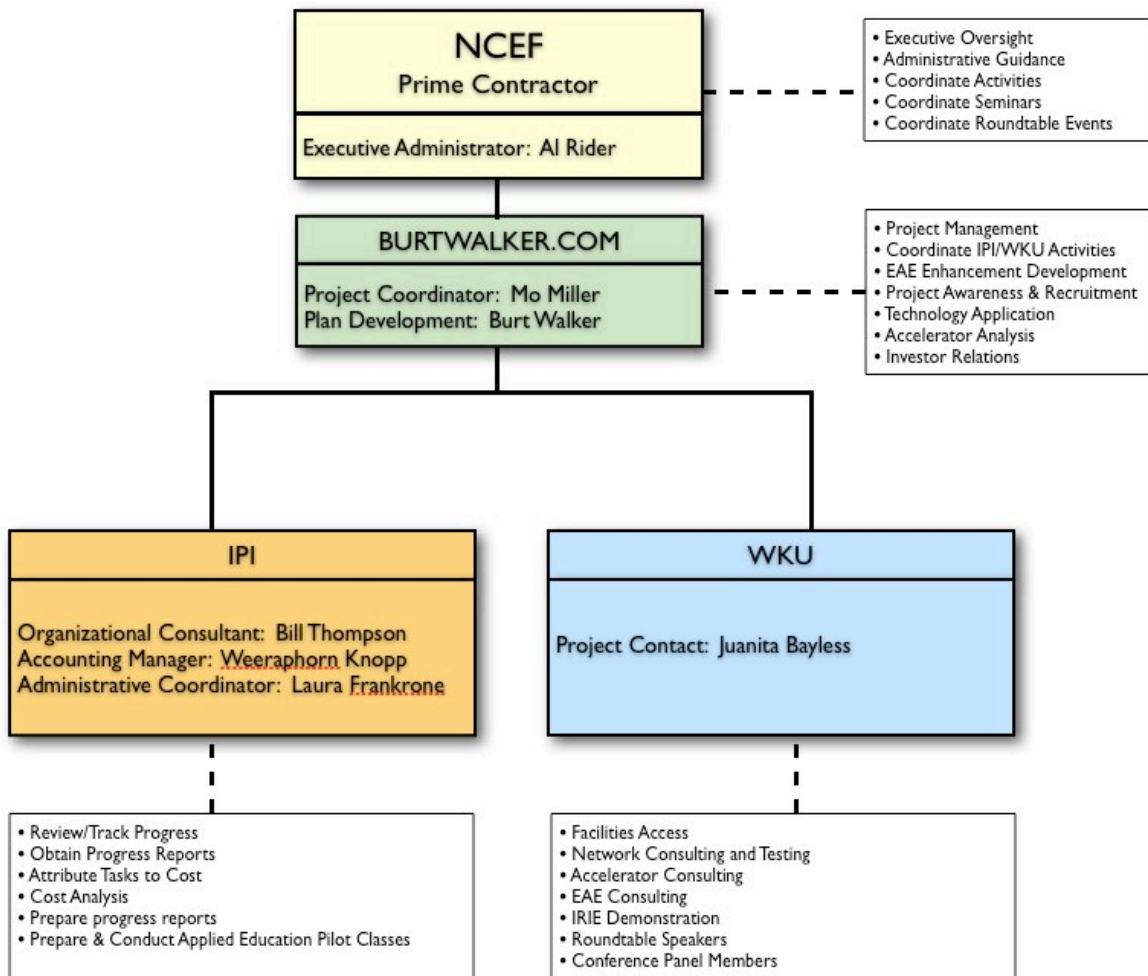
NCEF
Prime Contractor

Executive Administrator: Al Rider

• Executive Oversight
• Administrative Guidance
• Coordinate Activities
• Coordinate Seminars
• Coordinate Roundtable Events

BURTWALKER.COM

Project Coordinator: Mo Miller
Plan Development: Burt Walker

• Project Management
• Coordinate IPI/WKU Activities
• EAE Enhancement Development
• Project Awareness & Recruitment
• Technology Application
• Accelerator Analysis
• Investor Relations

IPI

Organizational Consultant: Bill Thompson
Accounting Manager: Weeraphorn Knopp
Administrative Coordinator: Laura Frankrone

WKU

Project Contact: Juanita Bayless

• Review/Track Progress
• Obtain Progress Reports
• Attribute Tasks to Cost
• Cost Analysis
• Prepare progress reports
• Prepare & Conduct Applied Education Pilot Classes

• Facilities Access
• Network Consulting and Testing
• Accelerator Consulting
• EAE Consulting
• IRIE Demonstration
• Roundtable Speakers
• Conference Panel Members